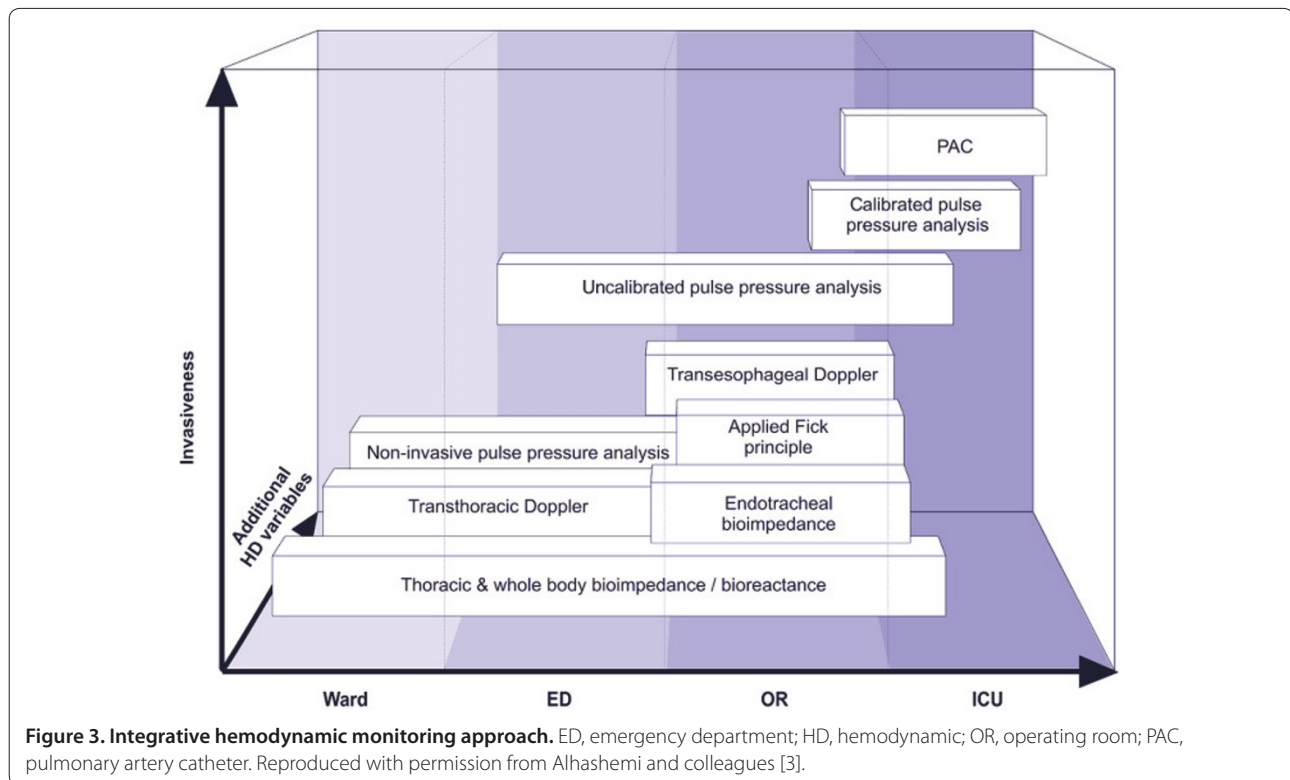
PAC

Calibrated pulse pressure analysis

Uncalibrated pulse pressure analysis

Transesophageal Doppler

Applied Fick principle

Non-invasive pulse pressure analysis

Transthoracic Doppler

Endotracheal bioimpedance

Thoracic & whole body bioimpedance / bioreactance

Invasiveness

Additional HD variables

Ward

ED

OR

ICU

**Figure 3. Integrative hemodynamic monitoring approach.** ED, emergency department; HD, hemodynamic; OR, operating room; PAC, pulmonary artery catheter. Reproduced with permission from Alhashemi and colleagues [3].